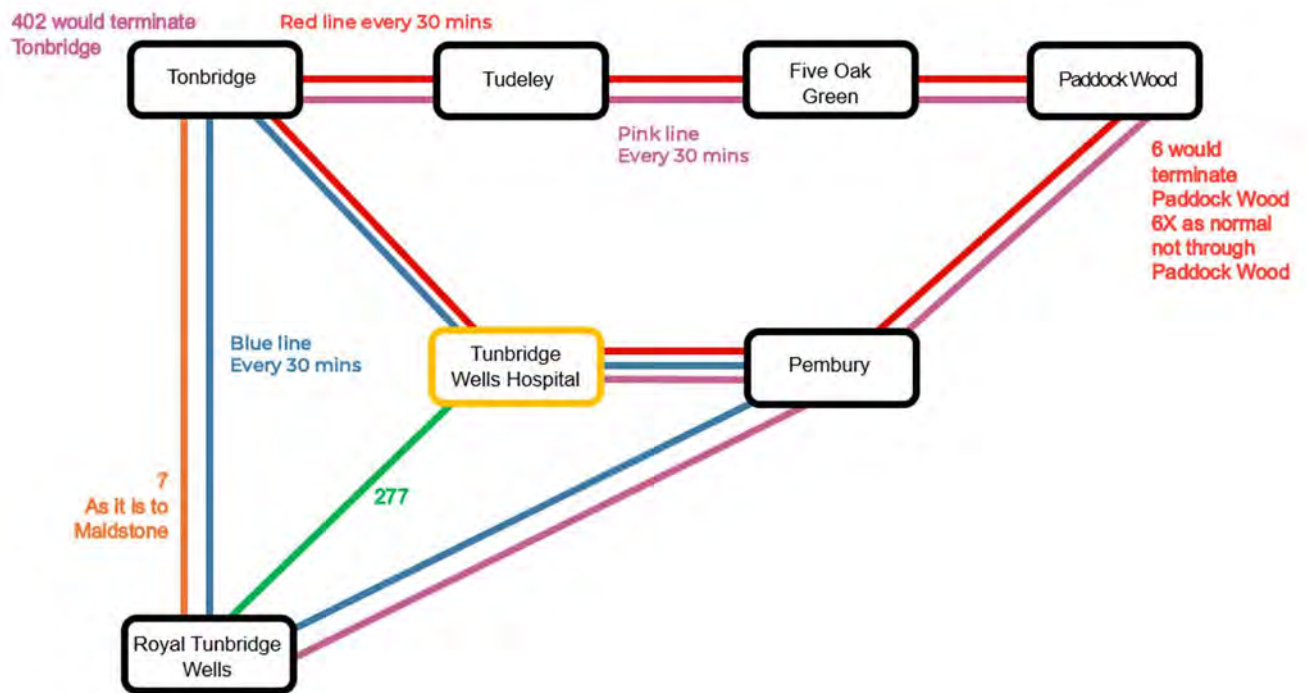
402 would terminate Tonbridge

Red line every 30 mins

Tonbridge

Tudeley

Five Oak Green

Paddock Wood

Pink line Every 30 mins

6 would terminate Paddock Wood 6X as normal not through Paddock Wood

Blue line Every 30 mins

Tunbridge Wells Hospital

Pembury

7 As it is to Maidstone

277

Royal Tunbridge Wells